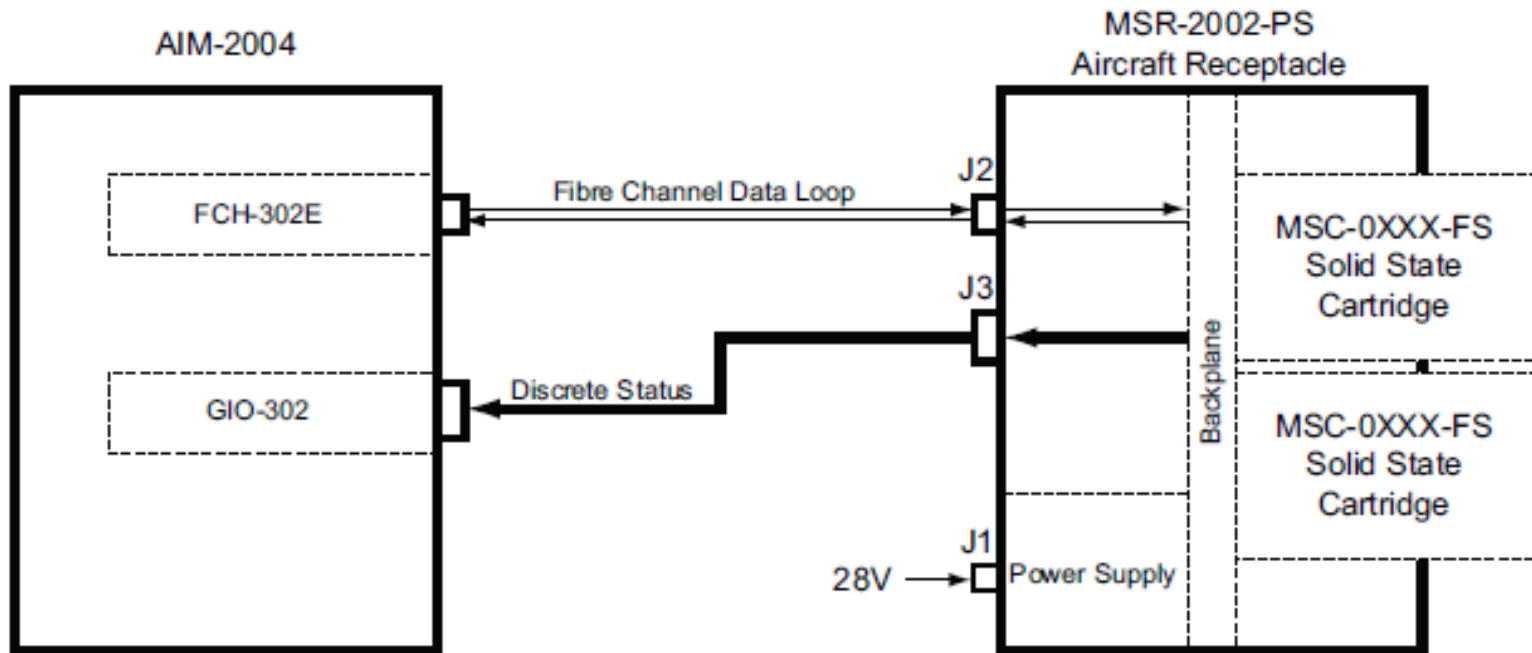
AIM-2004

MSR-2002-PS
Aircraft Receptacle

FCH-302E

Fibre Channel Data Loop

J2

MSC-0XXX-FS
Solid State
Cartridge

J3

Backplane

GIO-302

Discrete Status

MSC-0XXX-FS
Solid State
Cartridge

J1

28V

Power Supply